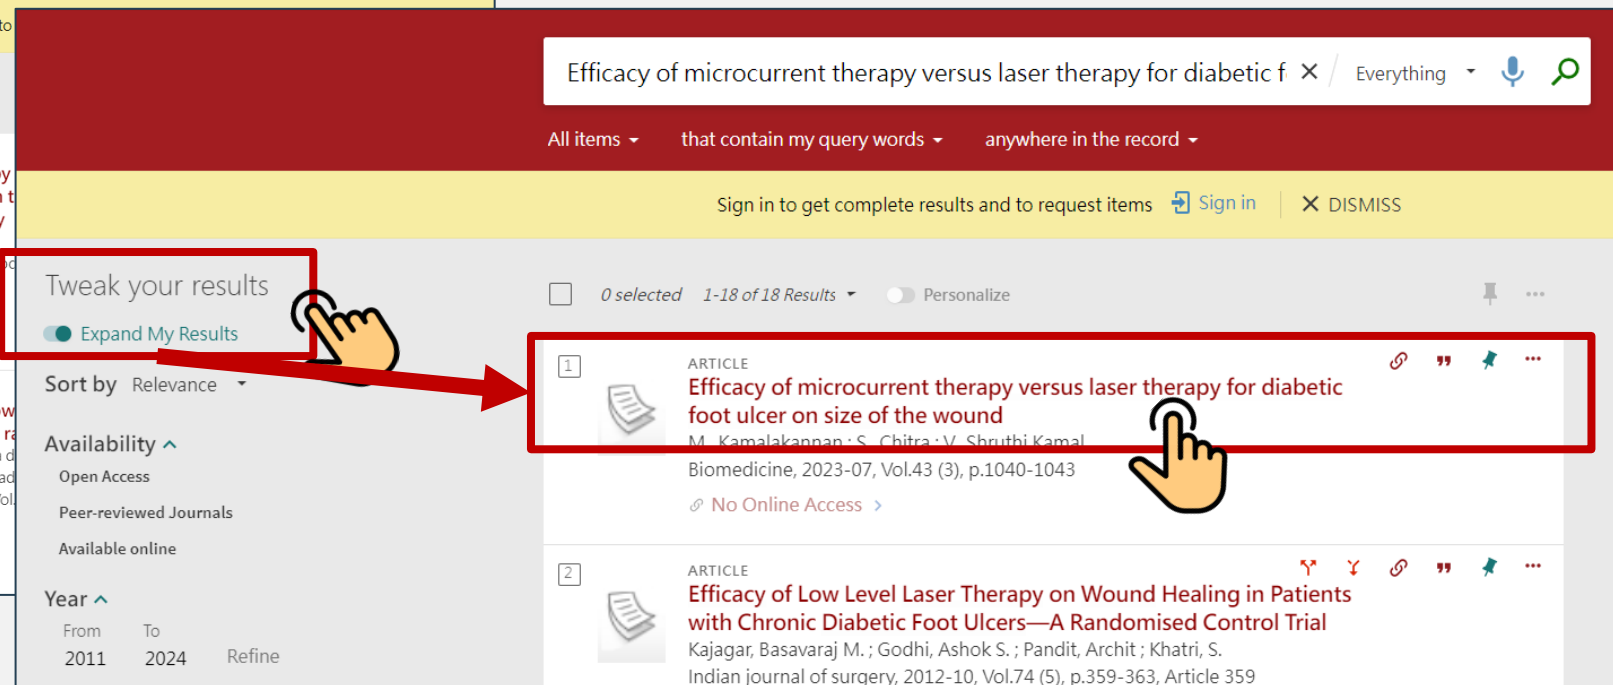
Efficacy of microcurrent therapy versus laser therapy for diabetic f
Everything

All items that contain my query words anywhere in the record

Sign in to get complete results and to request items Sign in DISMISS

Tweak your results
Expand My Results

Sort by Relevance

Availability
Open Access
Peer-reviewed Journals
Available online

Year
From To
2011 2024 Refine

0 selected 1-18 of 18 Results Personalize

1
ARTICLE
Efficacy of microcurrent therapy versus laser therapy for diabetic foot ulcer on size of the wound
M. Kamalakannan ; S. Chitra ; V. Shruthi Kamal
Biomedicine, 2023-07, Vol.43 (3), p.1040-1043
No Online Access

2
ARTICLE
Efficacy of Low Level Laser Therapy on Wound Healing in Patients with Chronic Diabetic Foot Ulcers—A Randomised Control Trial
Kajagar, Basavaraj M. ; Godhi, Ashok S. ; Pandit, Archit ; Khatri, S.
Indian journal of surgery, 2012-10, Vol.74 (5), p.359-363, Article 359